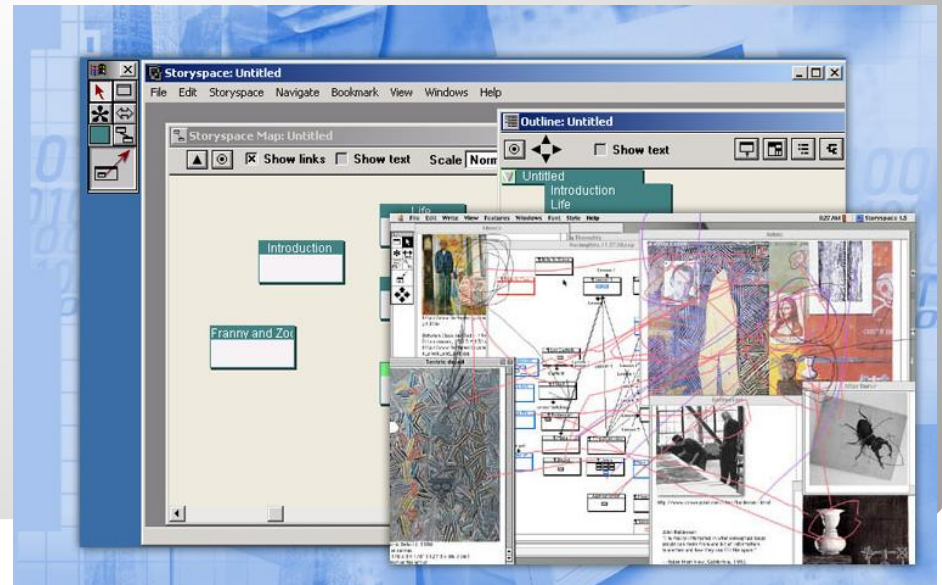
Storyspace: Untitled

File Edit Storyspace Navigate Bookmark View Windows Help

Storyspace Map: Untitled

Show links Show text Scale Norm

Outline: Untitled

Show text

Untitled
Introduction
Life

Introduction

Franny and Zoe

Life

File Edit Write View Features Windows Font Style Help

Storyspace 1.5

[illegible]